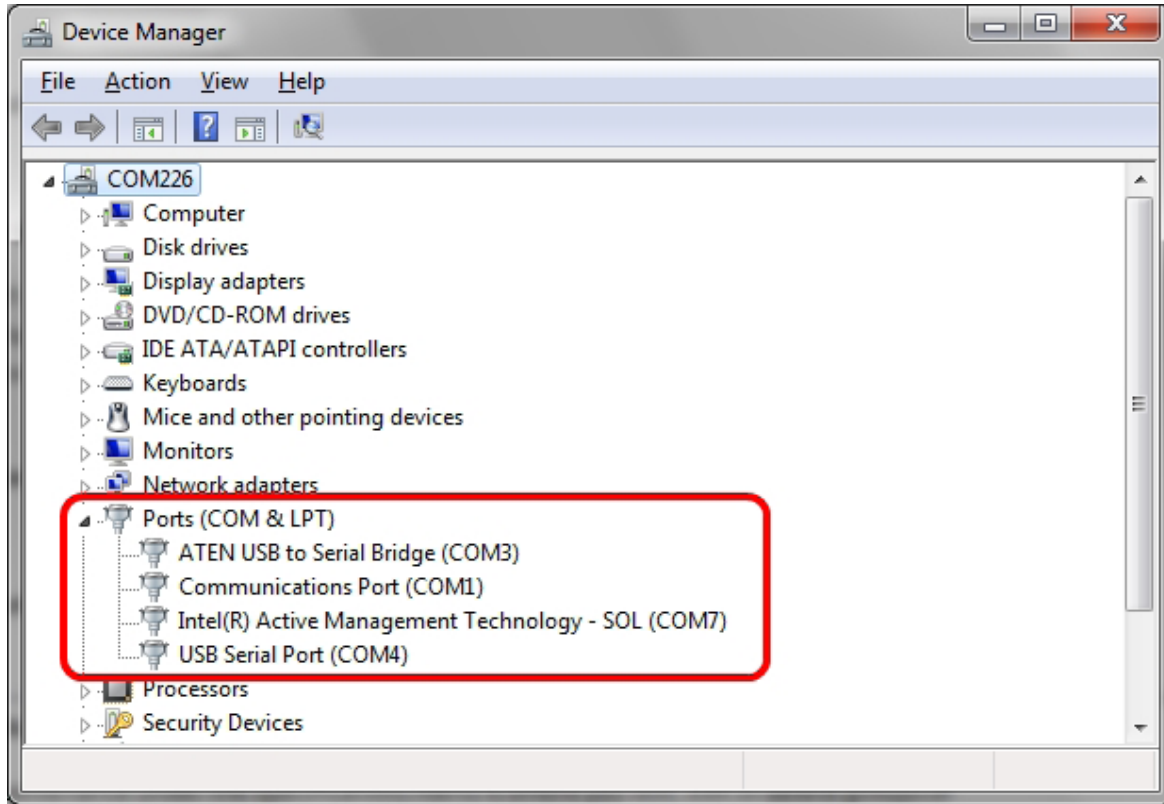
Device Manager

File Action View Help

COM226
Computer
Disk drives
Display adapters
DVD/CD-ROM drives
IDE ATA/ATAPI controllers
Keyboards
Mice and other pointing devices
Monitors
Network adapters
Ports (COM & LPT)
ATEN USB to Serial Bridge (COM3)
Communications Port (COM1)
Intel(R) Active Management Technology - SOL (COM7)
USB Serial Port (COM4)
Processors
Security Devices